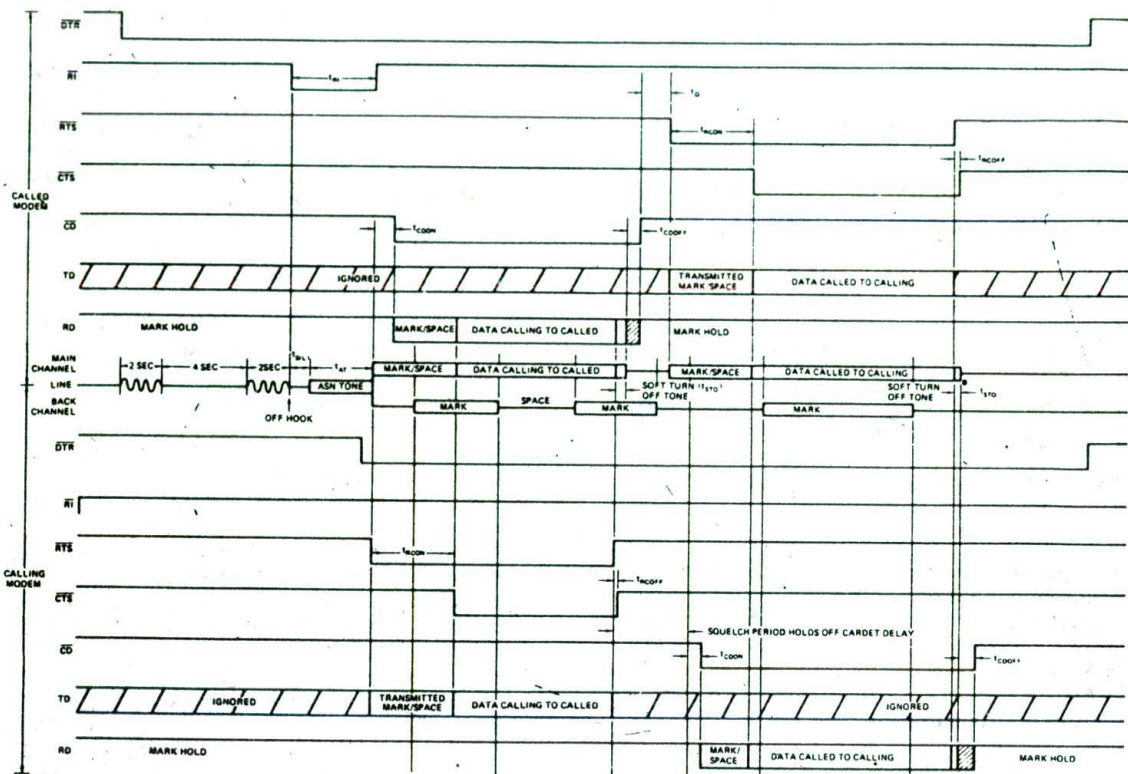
$\overline{DTR}$

$\overline{RI}$

$t_{RI}$

$t_D$

$\overline{RTS}$

$t_{RCON}$

$\overline{CTS}$

$t_{RCOFF}$

CALLED MODEM

$\overline{CD}$

$t_{CDON}$

$t_{CDOFF}$

TD

IGNORED

TRANSMITTED MARK/SPACE

DATA CALLED TO CALLING

RD

MARK HOLD

MARK/SPACE

DATA CALLING TO CALLED

MARK HOLD

MAIN CHANNEL

LINE

BACK CHANNEL

2 SEC

4 SEC

2SEC

$t_{DL}$

$t_{AT}$

ASN TONE

OFF HOOK

MARK/SPACE

DATA CALLING TO CALLED

MARK/SPACE

DATA CALLED TO CALLING

MARK

SPACE

MARK

SOFT TURN ($t_{STO}$) OFF TONE

MARK

SOFT TURN OFF TONE

$t_{STO}$

$\overline{DTR}$

$\overline{RI}$

$\overline{RTS}$

$t_{RCON}$

CALLING MODEM

$\overline{CTS}$

$t_{RCOFF}$

SQUELCH PERIOD HOLDS OFF CARDET DELAY

$\overline{CD}$

$t_{CDON}$

$t_{CDOFF}$

TD

IGNORED

TRANSMITTED MARK/SPACE

DATA CALLING TO CALLED

IGNORED

RD

MARK HOLD

MARK/ SPACE

DATA CALLED TO CALLING

MARK HOLD